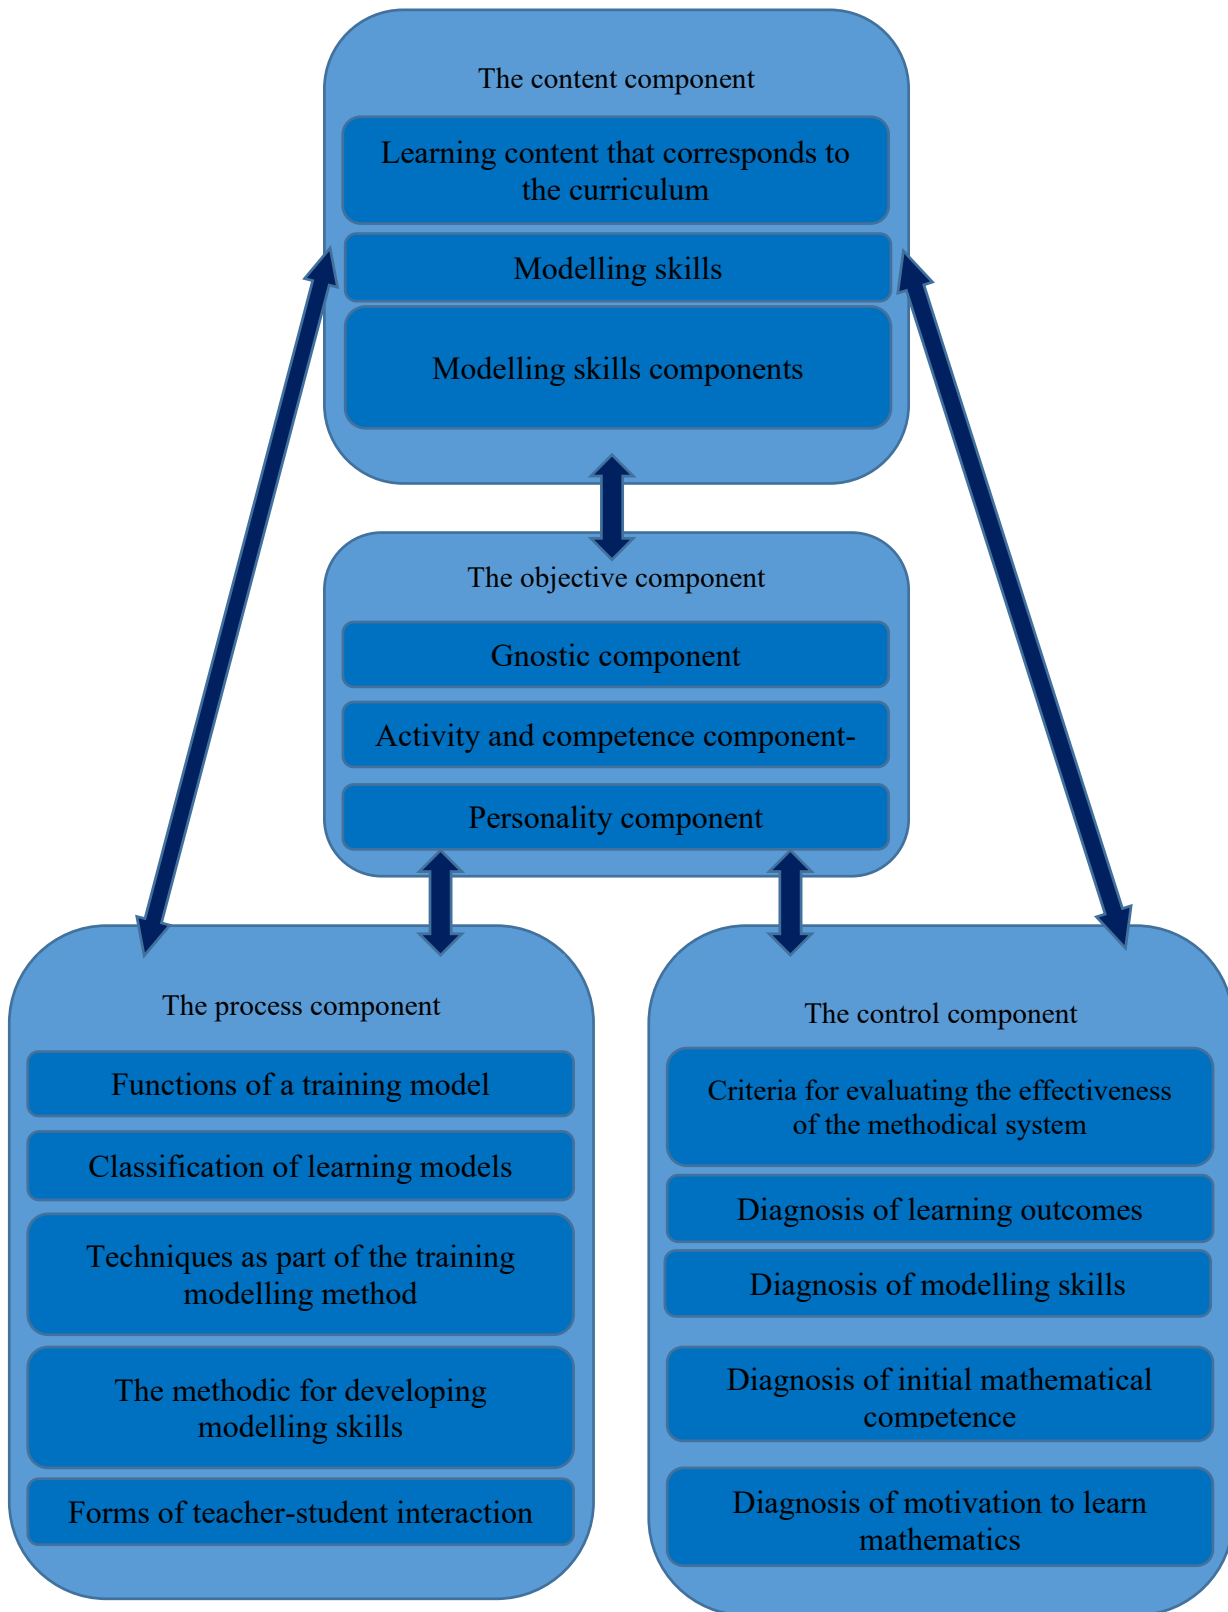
The content component

Learning content that corresponds to the curriculum

Modelling skills

Modelling skills components

The objective component

Gnostic component

Activity and competence component-

Personality component

The process component

Functions of a training model

Classification of learning models

Techniques as part of the training modelling method

The methodic for developing modelling skills

Forms of teacher-student interaction

The control component

Criteria for evaluating the effectiveness of the methodical system

Diagnosis of learning outcomes

Diagnosis of modelling skills

Diagnosis of initial mathematical competence

Diagnosis of motivation to learn mathematics